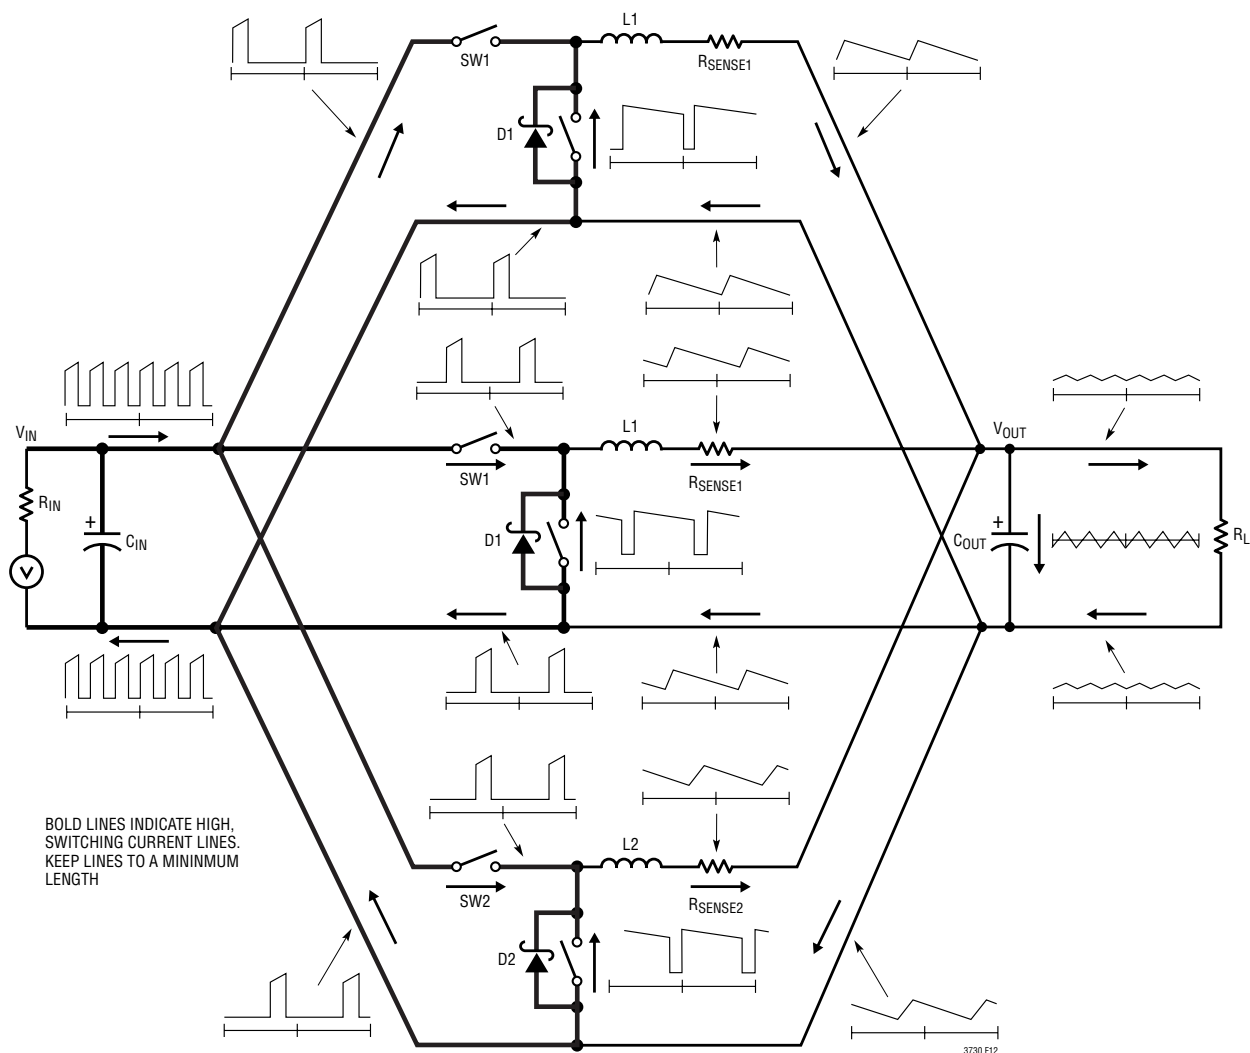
SW1

L1

$R_{SENSE1}$

D1

$V_{IN}$

$R_{IN}$

$C_{IN}$

SW1

L1

$R_{SENSE1}$

D1

$V_{OUT}$

$C_{OUT}$

$R_L$

BOLD LINES INDICATE HIGH, SWITCHING CURRENT LINES. KEEP LINES TO A MININMUM LENGTH

SW2

L2

$R_{SENSE2}$

D2

3730 F12